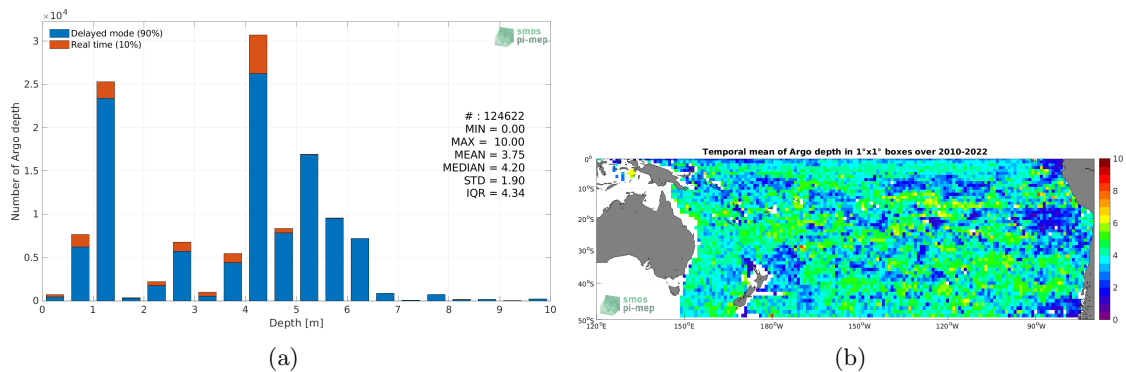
$\times10^4$
Delayed mode (90%)
Real time (10%)
smos pi-mep
3
2.5
2
1.5
1
0.5
0
Number of Argo depth
# : 124622
MIN = 0.00
MAX = 10.00
MEAN = 3.75
MEDIAN = 4.20
STD = 1.90
IQR = 4.34
0 1 2 3 4 5 6 7 8 9 10
Depth [m]
(a)

Temporal mean of Argo depth in 1°x1° boxes over 2010-2022
0°
10°S
20°S
30°S
40°S
50°S
120°E 150°E 180°W 150°W 120°W 90°W
smos pi-mep
10
8
6
4
2
0
(b)